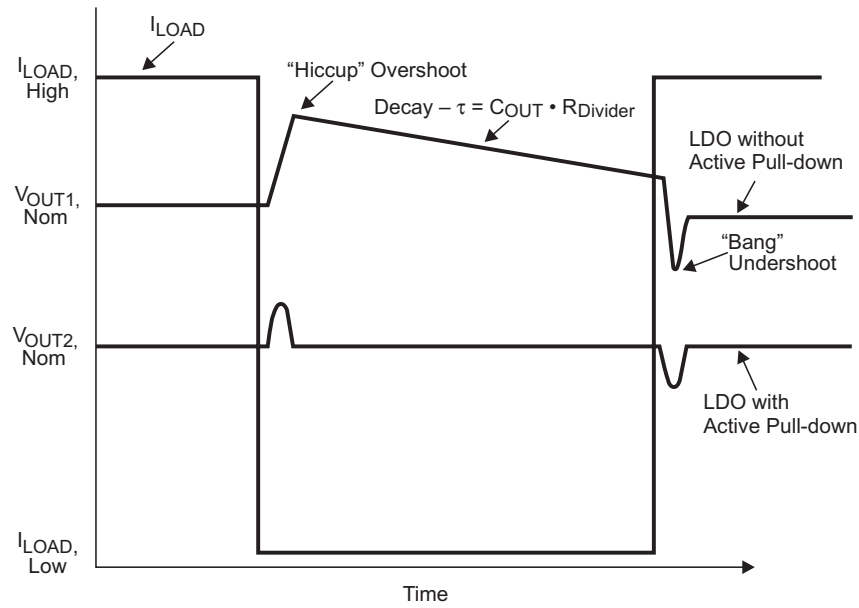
$I_{LOAD}$

$I_{LOAD}$, High

"Hiccup" Overshoot

Decay – $\tau = C_{OUT} \cdot R_{Divider}$

LDO without Active Pull-down

$V_{OUT1}$, Nom

"Bang" Undershoot

$V_{OUT2}$, Nom

LDO with Active Pull-down

$I_{LOAD}$, Low

Time